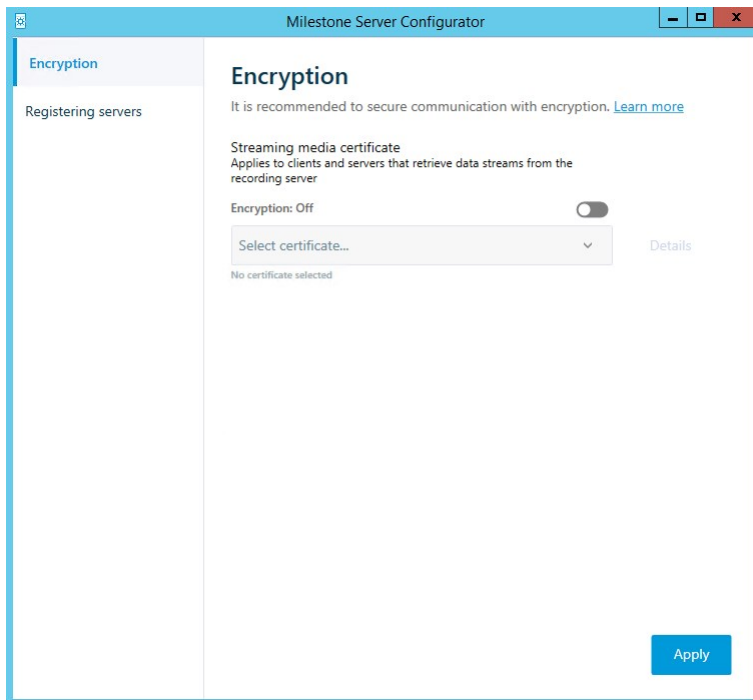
Milestone Server Configurator

Encryption

Registering servers

Encryption

It is recommended to secure communication with encryption. Learn more

Streaming media certificate
Applies to clients and servers that retrieve data streams from the recording server

Encryption: Off

Select certificate...

Details

No certificate selected

Apply